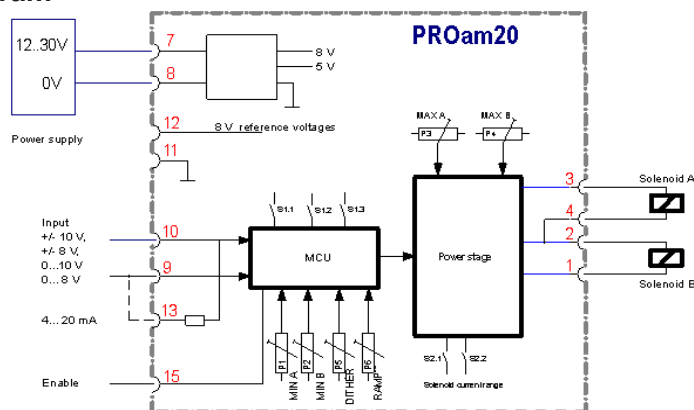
PROam20

12..30V
0V
Power supply
7
8
8 V
5 V
12
8 V reference voltages
11

MAX A
MAX B
P3
P4

Input
+/- 10 V,
+/- 8 V,
0...10 V
0...8 V
4...20 mA
10
9
13

S1.1
S1.2
S1.3
MCU
Power stage

3
4
2
1
Solenoid A
Solenoid B

P1
P2
P5
P6
MIN A
MIN B
DITHER
RAMP

S2.1
S2.2
Solenoid current range

Enable
15